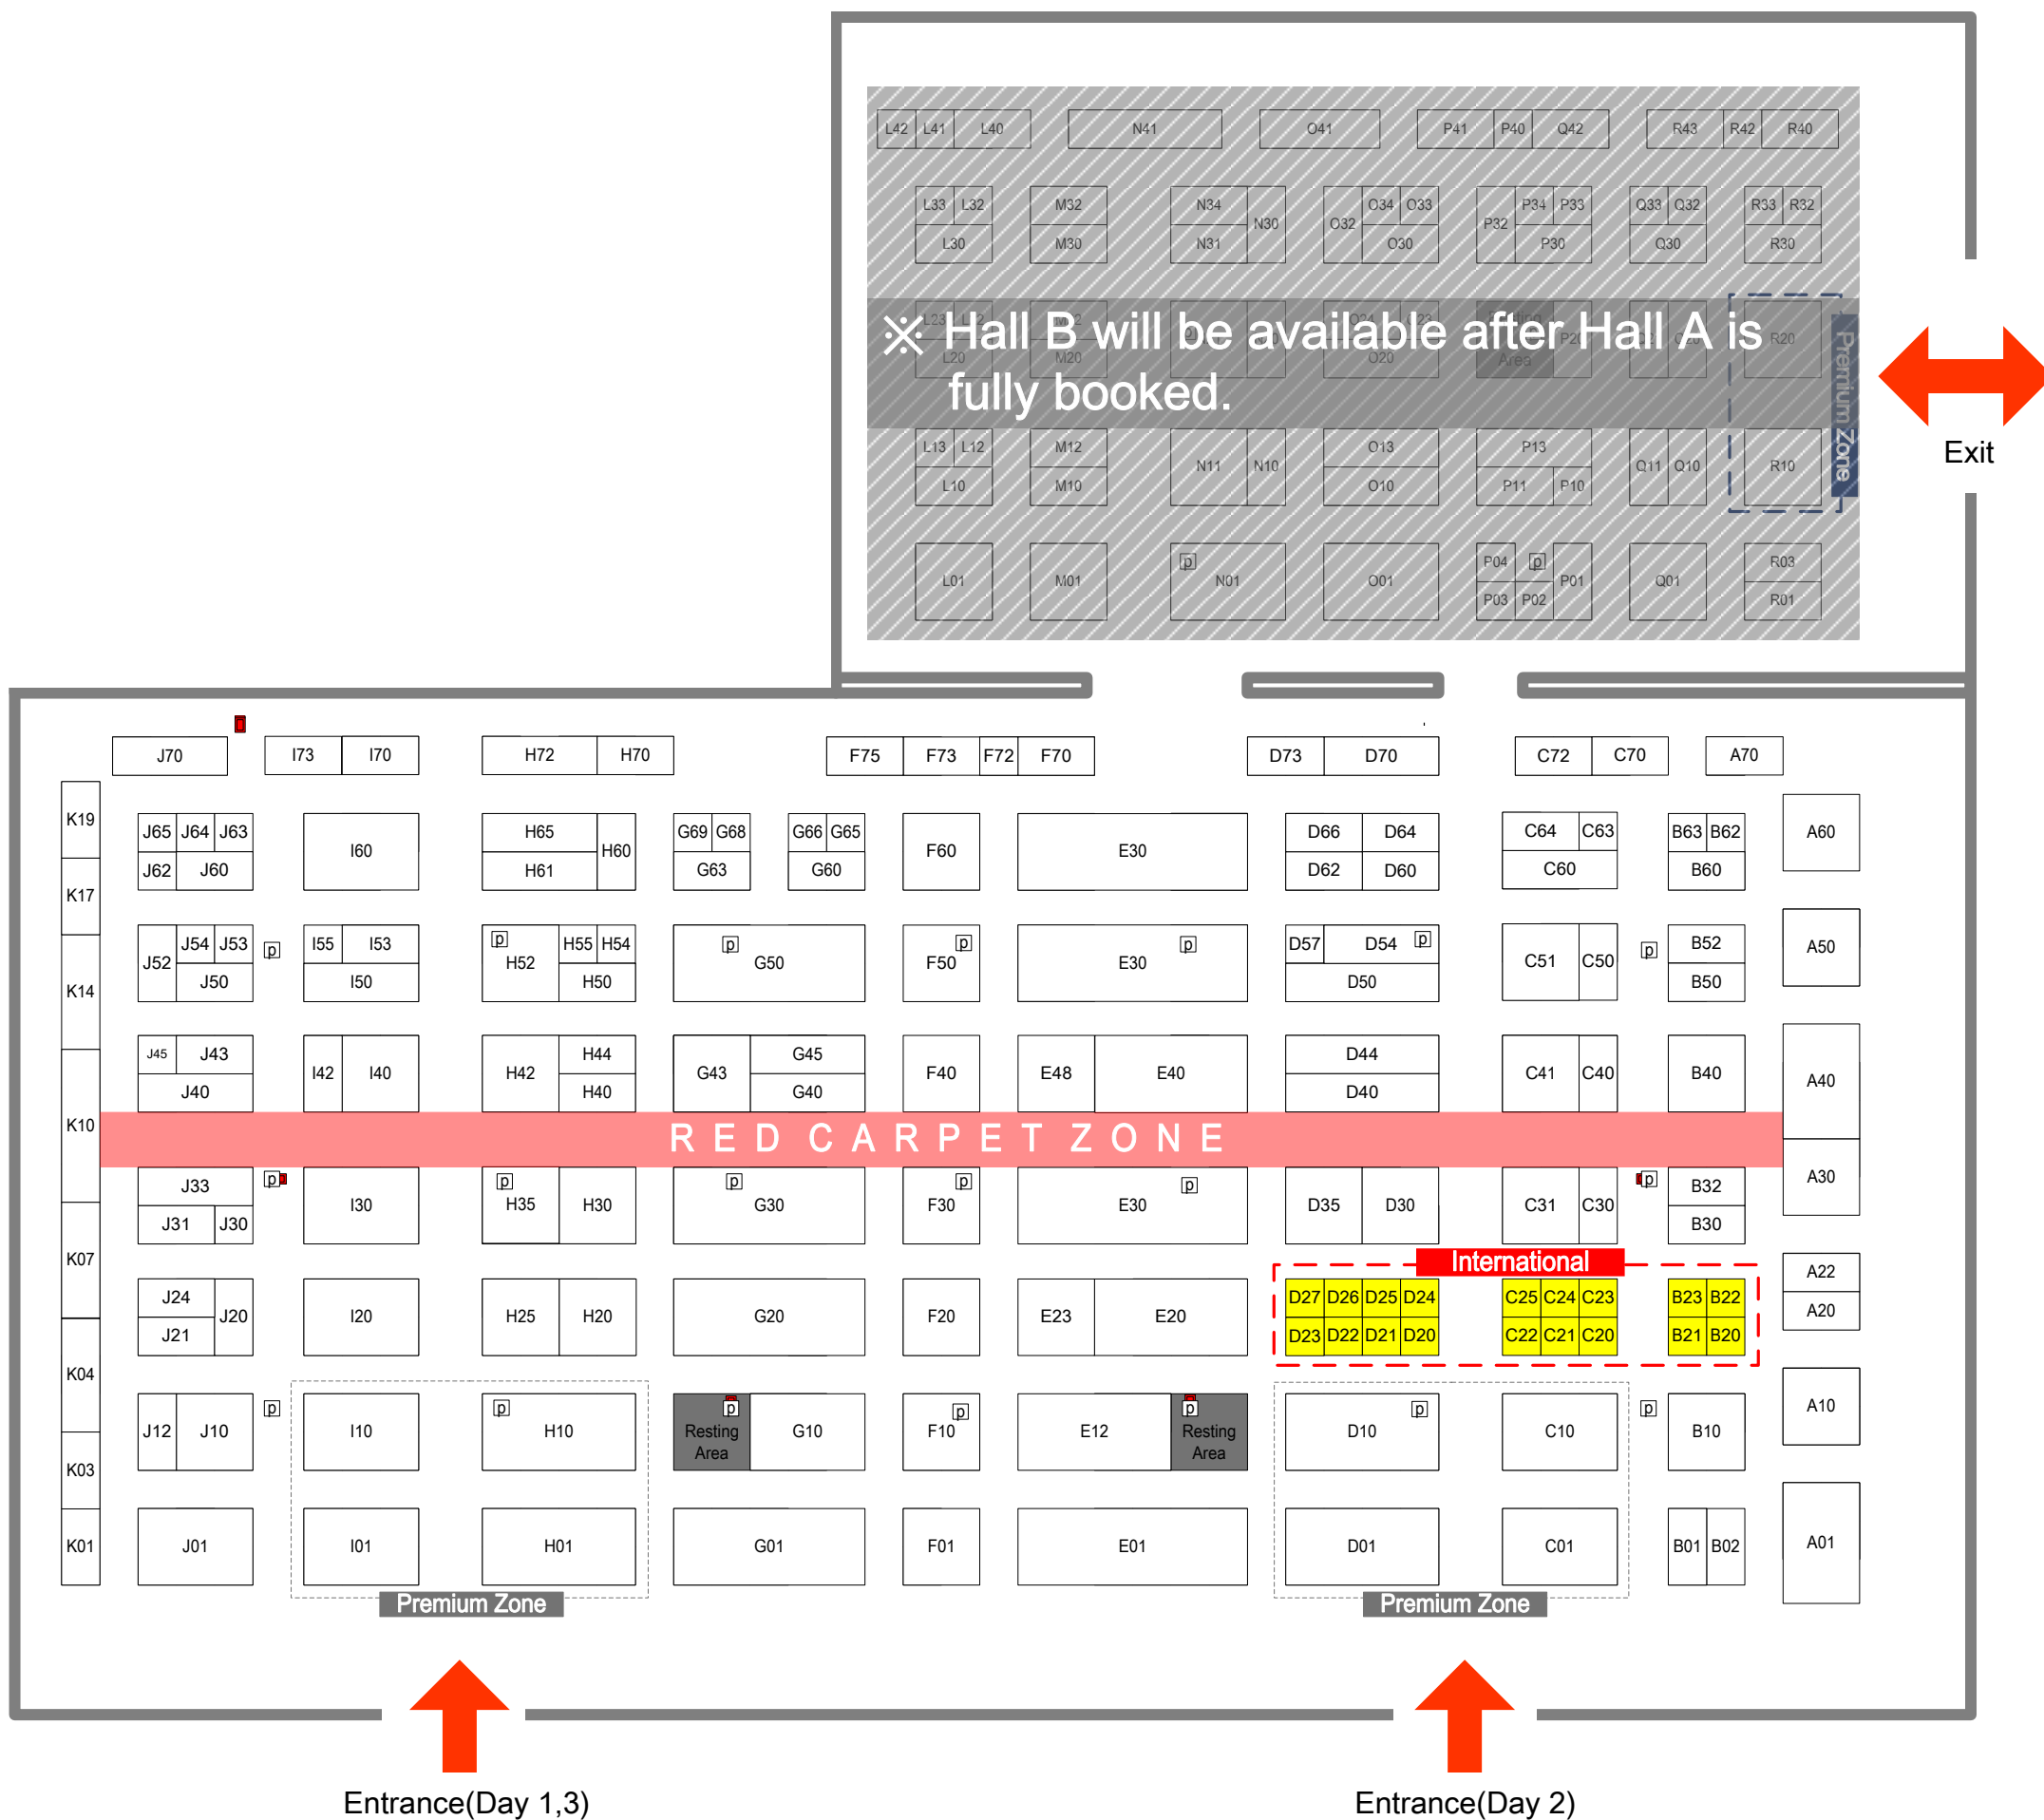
L42 L41 L40 N41 O41 P41 P40 Q42 R43 R42 R40

L33 L32 L30 M32 M30 N34 N31 N30 O32 O34 O33 O30 P32 P34 P33 P30 Q33 Q32 Q30 R33 R32 R30

※Hall B will be available after Hall A is fully booked.

Premium Zone

L13 L12 L10 M12 M10 N11 N10 O13 O10 P13 P11 P10 Q11 Q10 R10

L01 M01 N01 O01 P04 P03 P02 P01 Q01 R03 R01

Exit

J70 I73 I70 H72 H70 F75 F73 F72 F70 D73 D70 C72 C70 A70

K19 K17 K14 K10 K07 K04 K03 K01

J65 J64 J63 J62 J60 I60 H65 H61 H60 G69 G68 G63 G66 G65 G60 F60 E30 D66 D64 D62 D60 C64 C63 C60 B63 B62 B60 A60

J54 J53 J52 J50 I55 I53 I50 H52 H55 H54 H50 G50 F50 E30 D57 D54 D50 C51 C50 B52 B50 A50

J45 J43 J40 I42 I40 H42 H44 H40 G43 G45 G40 F40 E48 E40 D44 D40 C41 C40 B40 A40

R E D C A R P E T Z O N E

J33 J31 J30 I30 H35 H30 G30 F30 E30 D35 D30 C31 C30 B32 B30 A30

International

J24 J21 J20 I20 H25 H20 G20 F20 E23 E20 D27 D26 D25 D24 D23 D22 D21 D20 C25 C24 C23 C22 C21 C20 B23 B22 B21 B20 A22 A20

J12 J10 I10 H10 Resting Area G10 F10 E12 Resting Area D10 C10 B10 A10

J01 I01 H01 G01 F01 E01 D01 C01 B01 B02 A01

Premium Zone

Premium Zone

Entrance(Day 1,3)

Entrance(Day 2)